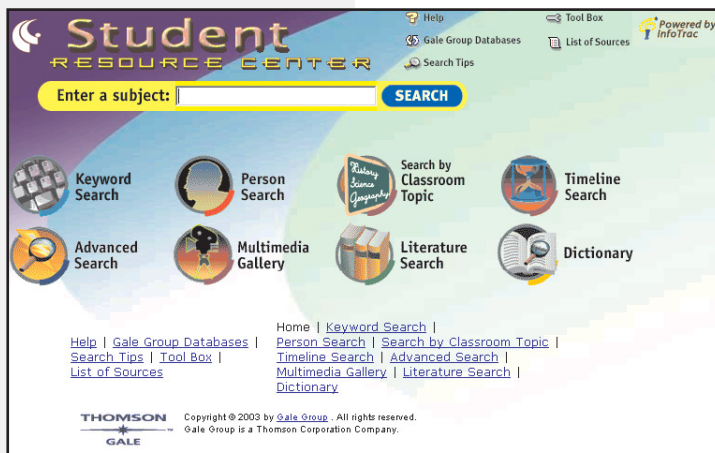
Student
RESOURCE CENTER

Help
Gale Group Databases
Search Tips
Tool Box
List of Sources
Powered by InfoTrac

Enter a subject: SEARCH

Keyword Search
Person Search
History Science Geography
Search by Classroom Topic
Timeline Search
Advanced Search
Multimedia Gallery
Literature Search
Dictionary

Help | Gale Group Databases | Search Tips | Tool Box | List of Sources

Home | Keyword Search | Person Search | Search by Classroom Topic | Timeline Search | Advanced Search | Multimedia Gallery | Literature Search | Dictionary

THOMSON GALE

Copyright © 2003 by Gale Group . All rights reserved.
Gale Group is a Thomson Corporation Company.